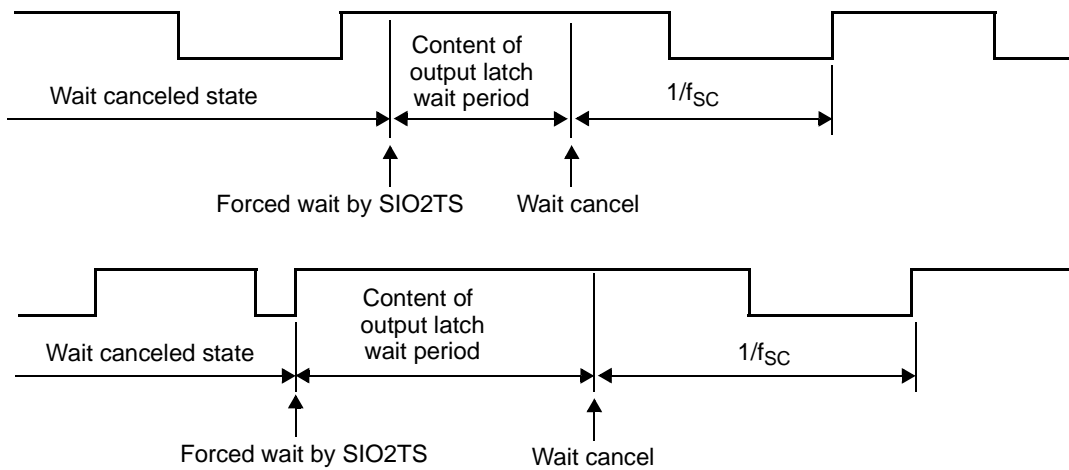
Wait canceled state

Content of output latch wait period

$1/f_{SC}$

Forced wait by SIO2TS

Wait cancel

Wait canceled state

Content of output latch wait period

$1/f_{SC}$

Forced wait by SIO2TS

Wait cancel